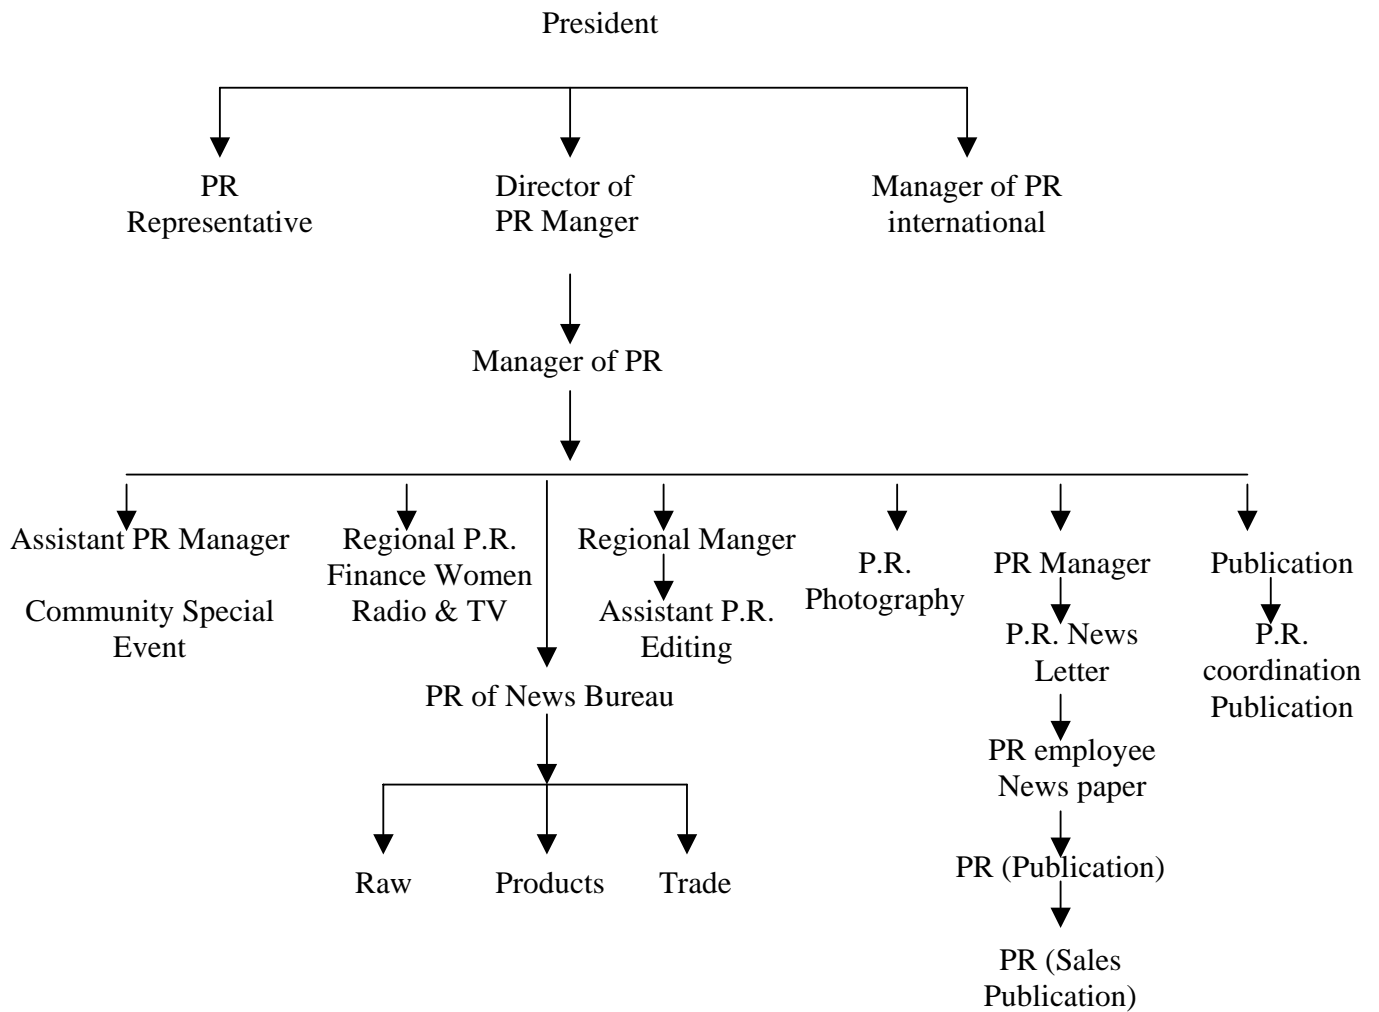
President

PR Representative

Director of PR Manger

Manager of PR international

Manager of PR

Assistant PR Manager

Community Special Event

Regional P.R. Finance Women Radio & TV

PR of News Bureau

Raw

Products

Trade

Regional Manger

Assistant P.R. Editing

P.R. Photography

PR Manager

P.R. News Letter

PR employee News paper

PR (Publication)

PR (Sales Publication)

Publication

P.R. coordination Publication